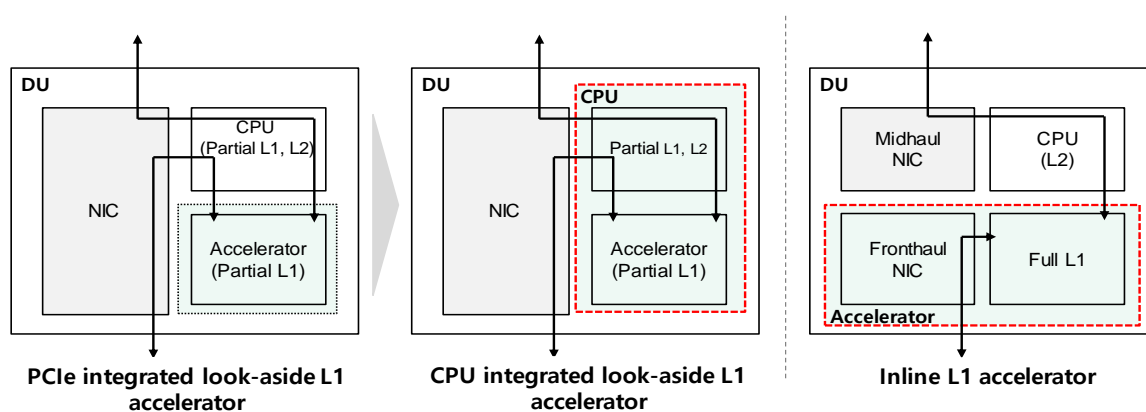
DU

NIC

CPU
(Partial L1, L2)

Accelerator
(Partial L1)

PCIe integrated look-aside L1 accelerator

DU

CPU

NIC

Partial L1, L2

Accelerator
(Partial L1)

CPU integrated look-aside L1 accelerator

DU

Midhaul NIC

CPU
(L2)

Fronthaul NIC

Full L1

Accelerator

Inline L1 accelerator